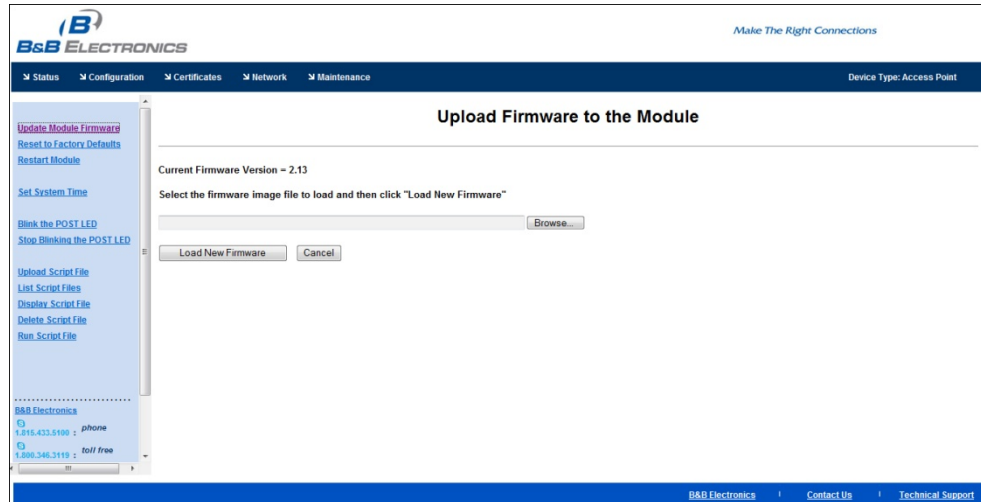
B&B ELECTRONICS

Make The Right Connections

Status Configuration Certificates Network Maintenance

Device Type: Access Point

Update Module Firmware
Reset to Factory Defaults
Restart Module

Set System Time

Blink the POST LED
Stop Blinking the POST LED

Upload Script File
List Script Files
Display Script File
Delete Script File
Run Script File

B&B Electronics
1.815.433.5100 : phone
1.800.346.3119 : toll free

Upload Firmware to the Module

Current Firmware Version = 2.13

Select the firmware image file to load and then click "Load New Firmware"

Browse...

Load New Firmware Cancel

B&B Electronics | Contact Us | Technical Support